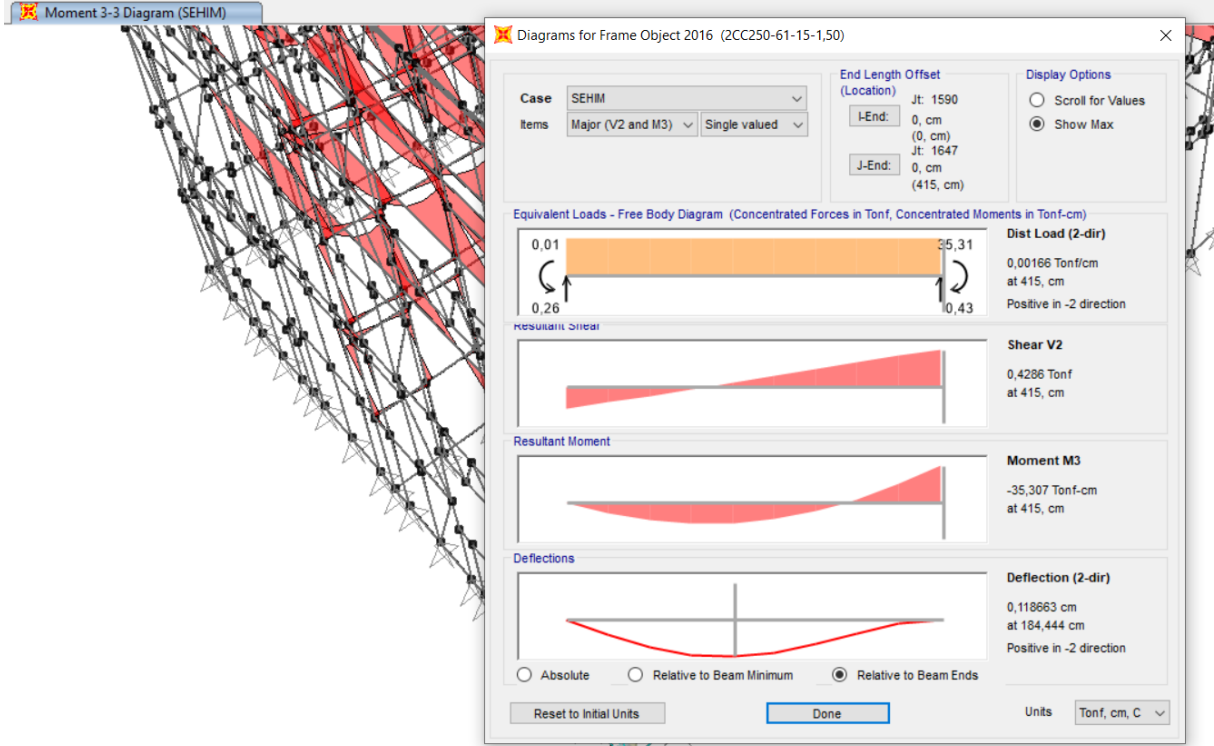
Moment 3-3 Diagram (SEHIM)

Diagrams for Frame Object 2016 (2CC250-61-15-1,50)

Case SEHIM
Items Major (V2 and M3) Single valued

End Length Offset (Location)
I-End: Jt: 1590 0, cm (0, cm)
J-End: Jt: 1647 0, cm (415, cm)

Display Options
Scroll for Values
Show Max

Equivalent Loads - Free Body Diagram (Concentrated Forces in Tonf, Concentrated Moments in Tonf-cm)
0,01
35,31
0,26
0,43
Dist Load (2-dir)
0,00166 Tonf/cm
at 415, cm
Positive in -2 direction

Resultant Shear
Shear V2
0,4286 Tonf
at 415, cm

Resultant Moment
Moment M3
-35,307 Tonf-cm
at 415, cm

Deflections
Deflection (2-dir)
0,118663 cm
at 184,444 cm
Positive in -2 direction

Absolute
Relative to Beam Minimum
Relative to Beam Ends

Reset to Initial Units
Done
Units Tonf, cm, C